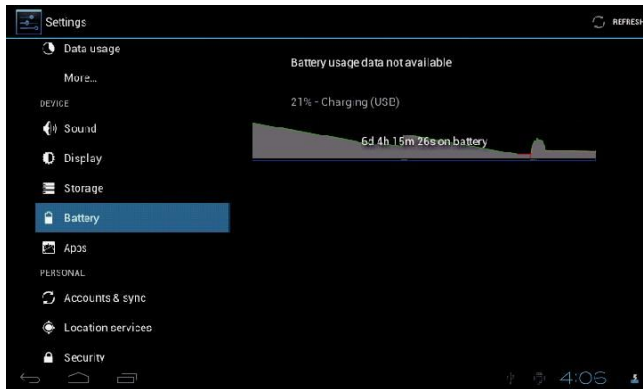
Settings

REFRESH

Data usage

More...

DEVICE

Sound

Display

Storage

Battery

Apps

PERSONAL

Accounts & sync

Location services

Security

Battery usage data not available

21% - Charging (USB)

6d 4h 15m 26s on battery

4:06